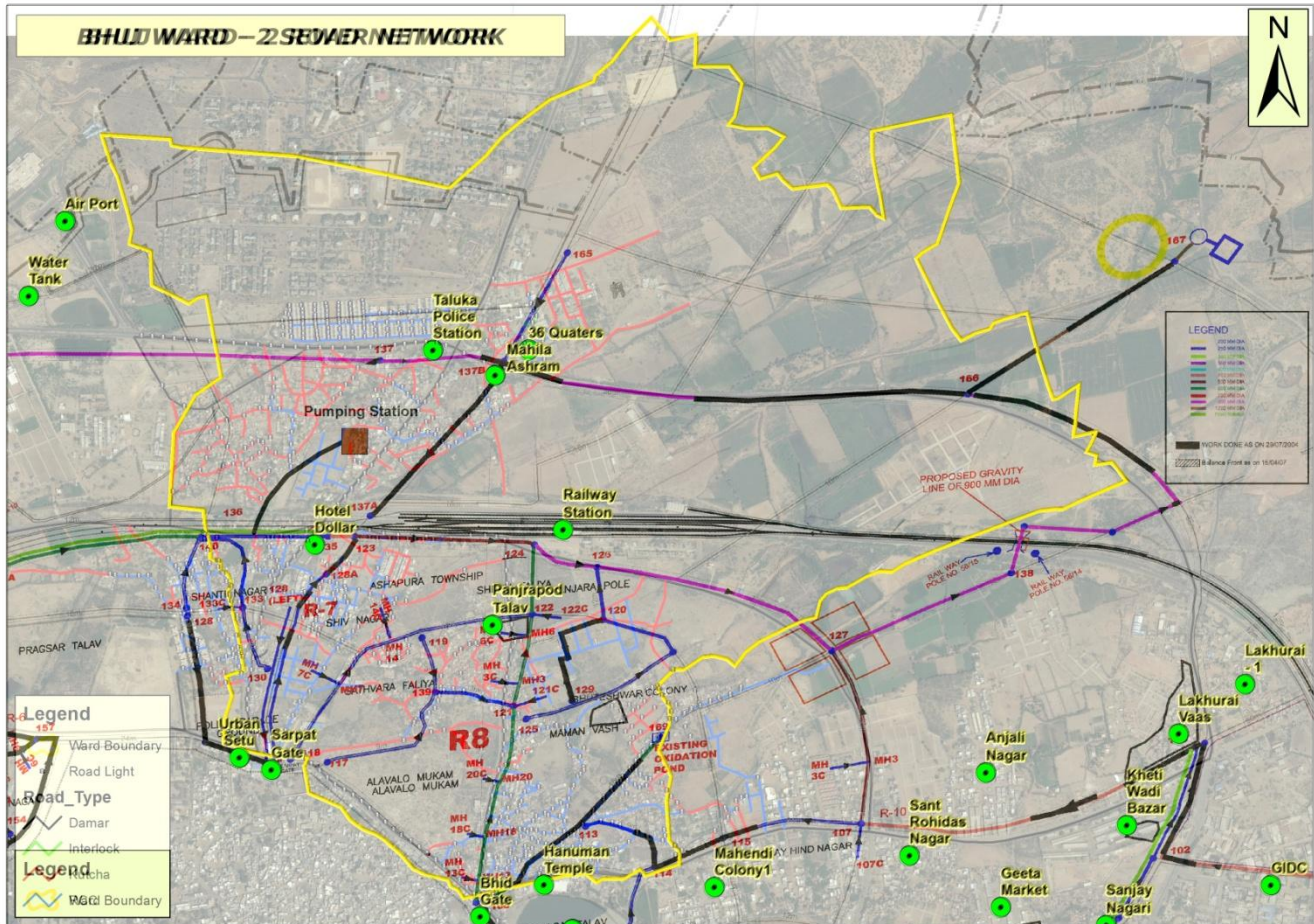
BHUJ WARD – 2 SEWER NETWORK

N

Air Port
Water Tank
Taluka Police Station
36 Quaters
Mahila Ashram
Pumping Station
Hotel Dollar
Railway Station
Panjrapod Talav
Urban Setu
Sarpat Gate
Hanuman Temple
Bhid Gate
Mahendi Colony1
Anjali Nagar
Sant Rohidas Nagar
Geeta Market
Sanjay Nagari
Lakhurai - 1
Lakhurai Vaas
Kheti Wadi Bazar
GIDC

165
167
137
137B
166
137A
136
135
123
128A
124
125
126
ASHAPURA TOWNSHIP
NJARA POLE
122
122C
120
134
130
R-7
SHIV NAGA
110
MH 14
MH 7C
MH 6
MH 3C
121C
129
139
MH3
127
R8
117
MAMAN VASH
EXISTING OXIDATION POND
MH 20C
MH20
ALAVALO MUKAM
ALAVALO MUKAM
MH 18C
MH18
113
115
107
107G
114
MH 3C
MH3
R-10
102
PRAGSAR TALAV
PROPOSED GRAVITY LINE OF 900 MM DIA
RAIL WAY POLE NO 56/15
RAIL WAY POLE NO 56/14
138

LEGEND
WORK DONE AS ON 29/07/2004
Balance Front as on 15/04/07

Legend
Ward Boundary
Road Light
Road_Type
Damar
Interlock
Kutcha
Legend
Ward Boundary